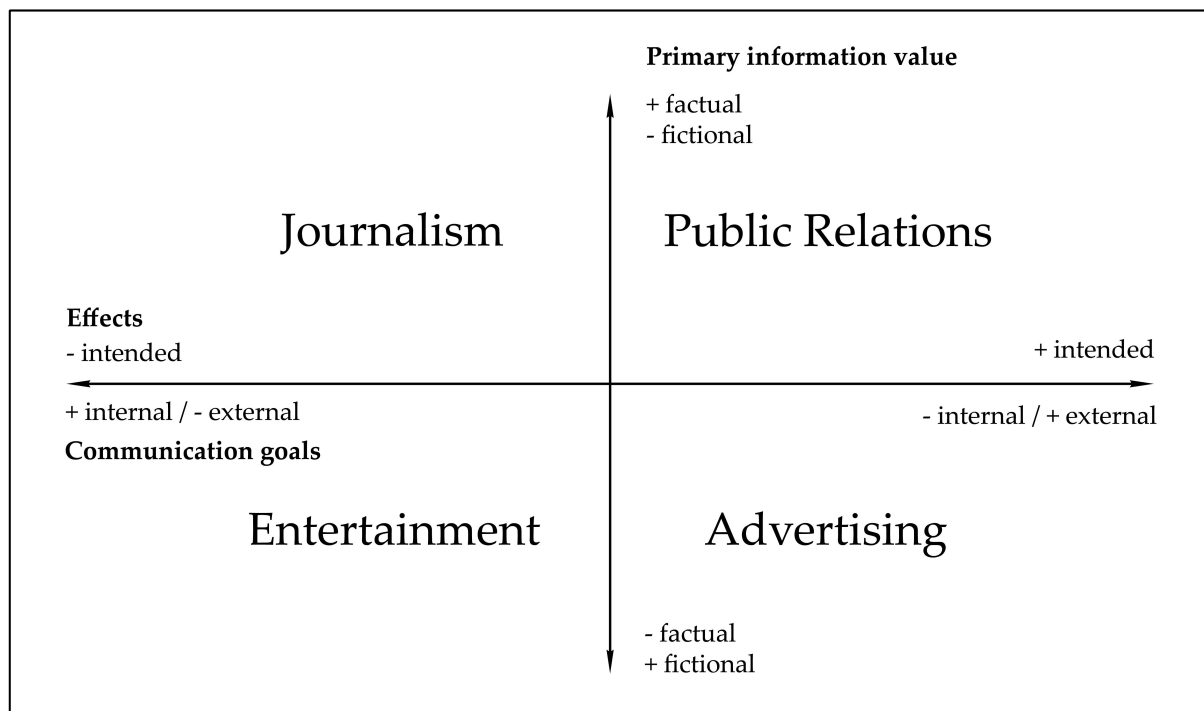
Primary information value

+ factual
- fictional

Journalism

Public Relations

Effects
- intended

+ intended

+ internal / - external
Communication goals

- internal / + external

Entertainment

Advertising

- factual
+ fictional